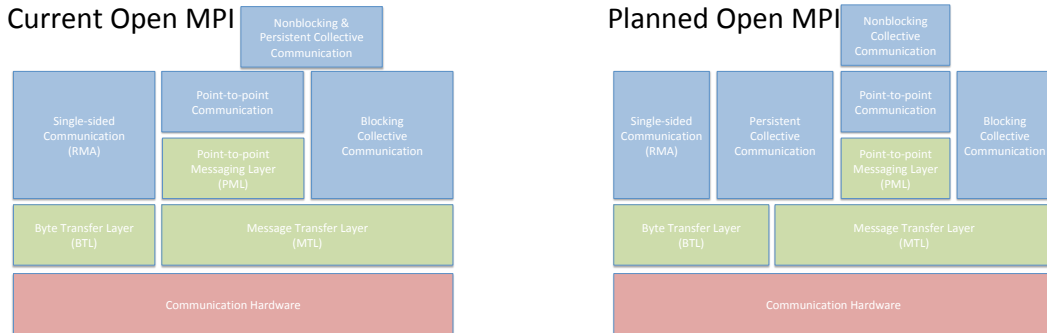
Current Open MPI

Nonblocking & Persistent Collective Communication

Single-sided Communication (RMA)

Point-to-point Communication

Point-to-point Messaging Layer (PML)

Blocking Collective Communication

Byte Transfer Layer (BTL)

Message Transfer Layer (MTL)

Communication Hardware

Planned Open MPI

Nonblocking Collective Communication

Single-sided Communication (RMA)

Persistent Collective Communication

Point-to-point Communication

Point-to-point Messaging Layer (PML)

Blocking Collective Communication

Byte Transfer Layer (BTL)

Message Transfer Layer (MTL)

Communication Hardware